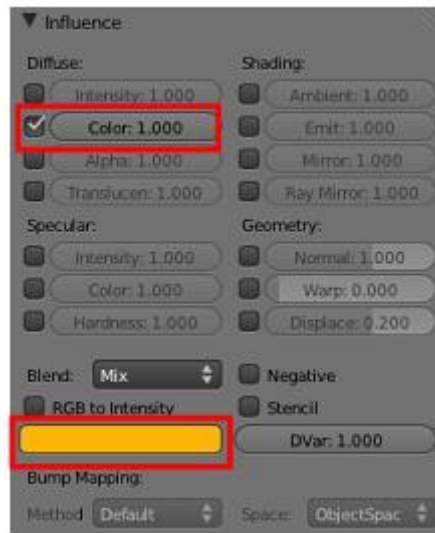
▼ Influence

Diffuse:
Intensity: 1.000
Color: 1.000
Alpha: 1.000
Translucen: 1.000

Shading:
Ambient: 1.000
Emit: 1.000
Mirror: 1.000
Ray Mirror: 1.000

Specular:
Intensity: 1.000
Color: 1.000
Hardness: 1.000

Geometry:
Normal: 1.000
Warp: 0.000
Displace: 0.200

Blend: Mix
Negative
RGB to Intensity
Stencil
DVar: 1.000

Bump Mapping:
Method Default
Space: ObjectSpac